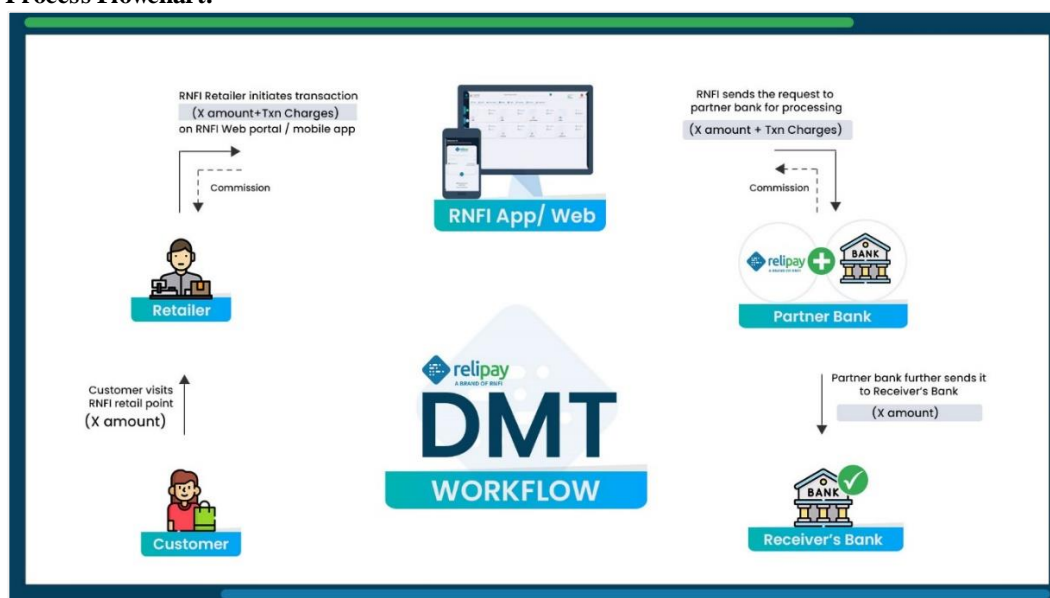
Process Flowchart:

RNFI Retailer initiates transaction (X amount+Txn Charges) on RNFI Web portal / mobile app

Commission

RNFI App/ Web

RNFI sends the request to partner bank for processing (X amount + Txn Charges)

Commission

relipay

BANK

Retailer

Partner Bank

Customer visits RNFI retail point (X amount)

relipay
A BRAND OF RNFI

DMT

WORKFLOW

Partner bank further sends it to Receiver's Bank (X amount)

BANK

Customer

Receiver's Bank